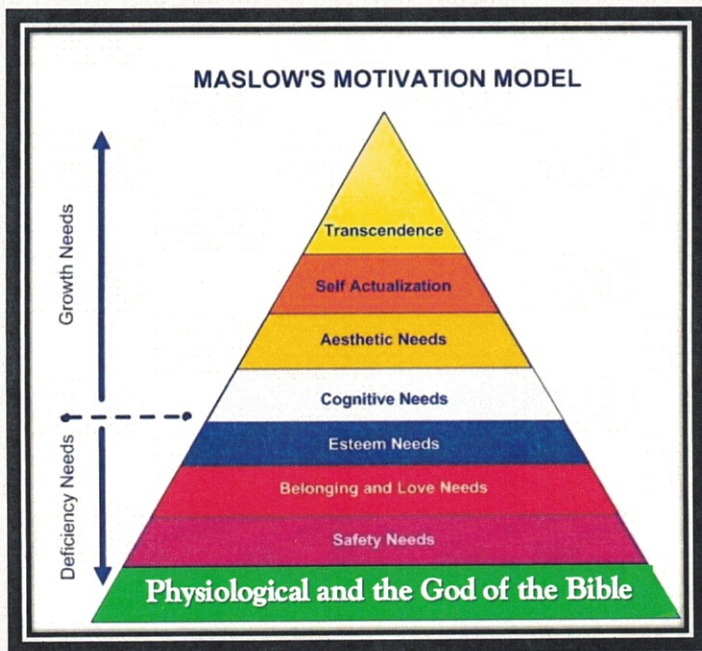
MASLOW'S MOTIVATION MODEL

Growth Needs

Deficiency Needs

Transcendence

Self Actualization

Aesthetic Needs

Cognitive Needs

Esteem Needs

Belonging and Love Needs

Safety Needs

Physiological and the God of the Bible